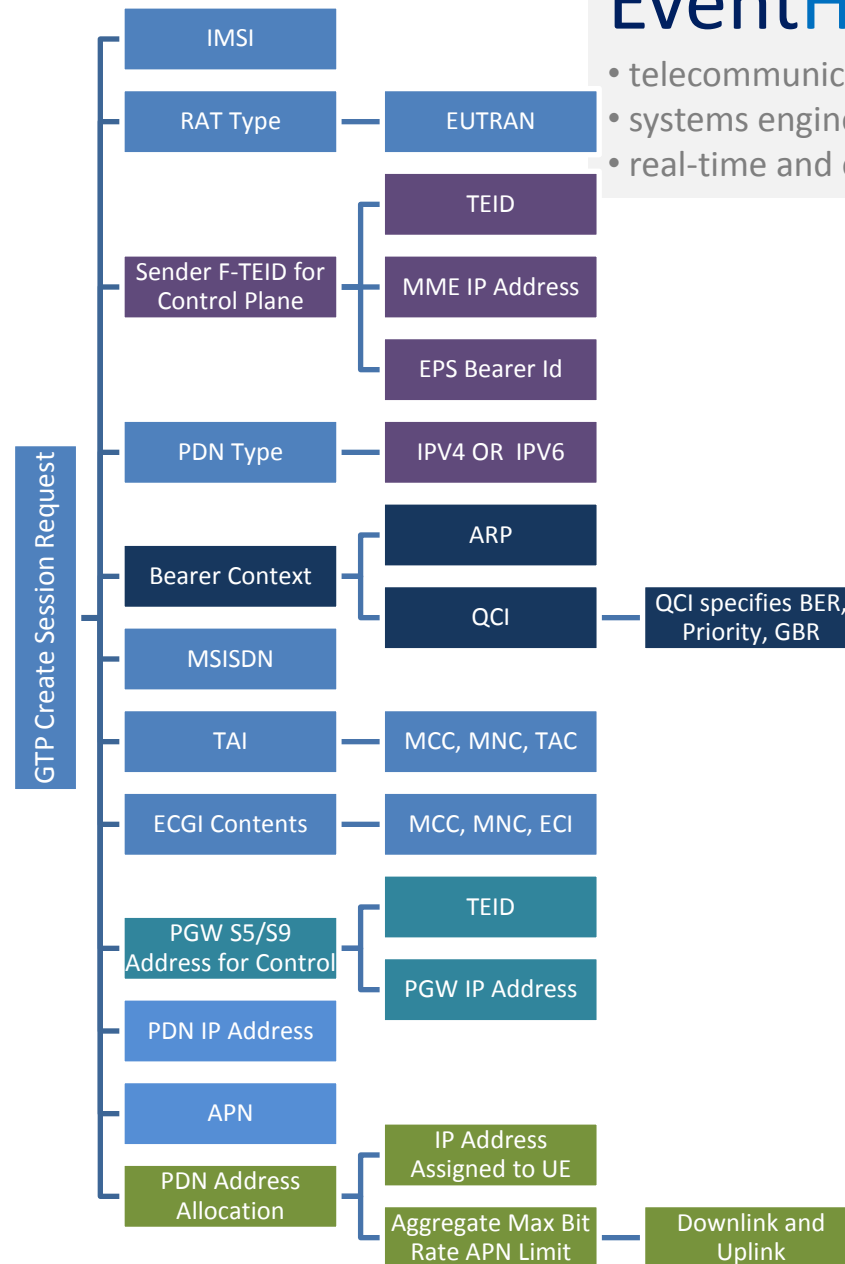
EventH

• telecommunic
• systems engin
• real-time and

GTP Create Session Request

IMSI

RAT Type

EUTRAN

Sender F-TEID for Control Plane

TEID

MME IP Address

EPS Bearer Id

PDN Type

IPV4 OR IPV6

Bearer Context

ARP

QCI

QCI specifies BER, Priority, GBR

MSISDN

TAI

MCC, MNC, TAC

ECGI Contents

MCC, MNC, ECI

PGW S5/S9 Address for Control

TEID

PGW IP Address

PDN IP Address

APN

PDN Address Allocation

IP Address Assigned to UE

Aggregate Max Bit Rate APN Limit

Downlink and Uplink